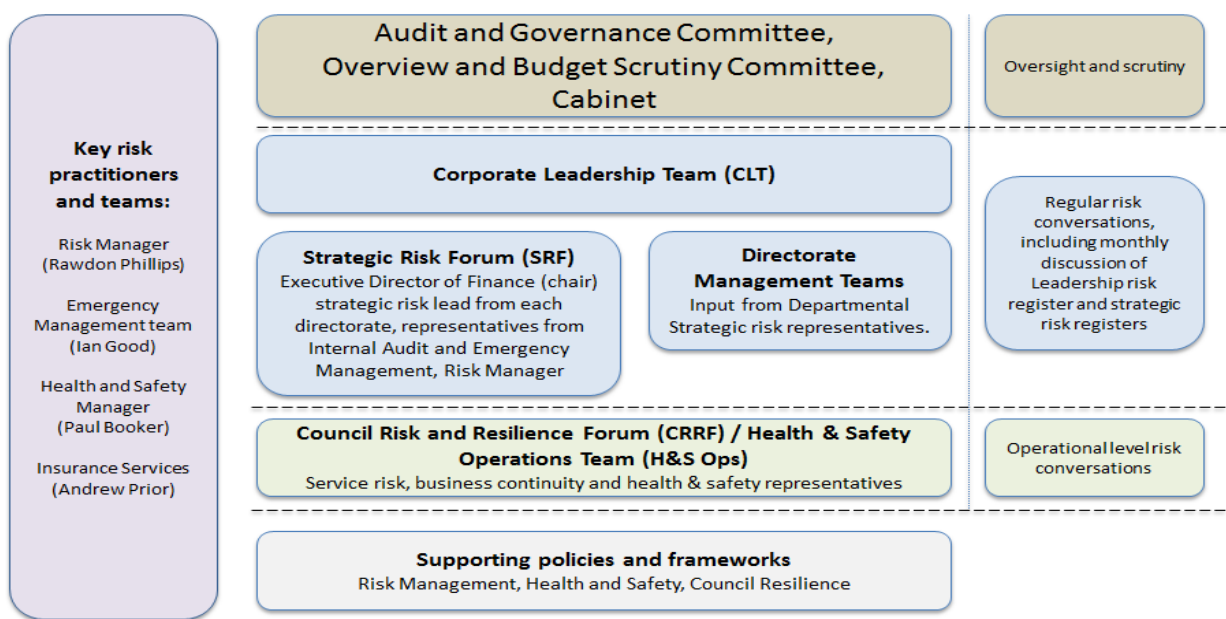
Key risk practitioners and teams:

Risk Manager (Rawdon Phillips)

Emergency Management team (Ian Good)

Health and Safety Manager (Paul Booker)

Insurance Services (Andrew Prior)

Audit and Governance Committee, Overview and Budget Scrutiny Committee, Cabinet

Oversight and scrutiny

Corporate Leadership Team (CLT)

Strategic Risk Forum (SRF)
Executive Director of Finance (chair) strategic risk lead from each directorate, representatives from Internal Audit and Emergency Management, Risk Manager

Directorate Management Teams
Input from Departmental Strategic risk representatives.

Regular risk conversations, including monthly discussion of Leadership risk register and strategic risk registers

Council Risk and Resilience Forum (CRRF) / Health & Safety Operations Team (H&S Ops)
Service risk, business continuity and health & safety representatives

Operational level risk conversations

Supporting policies and frameworks
Risk Management, Health and Safety, Council Resilience